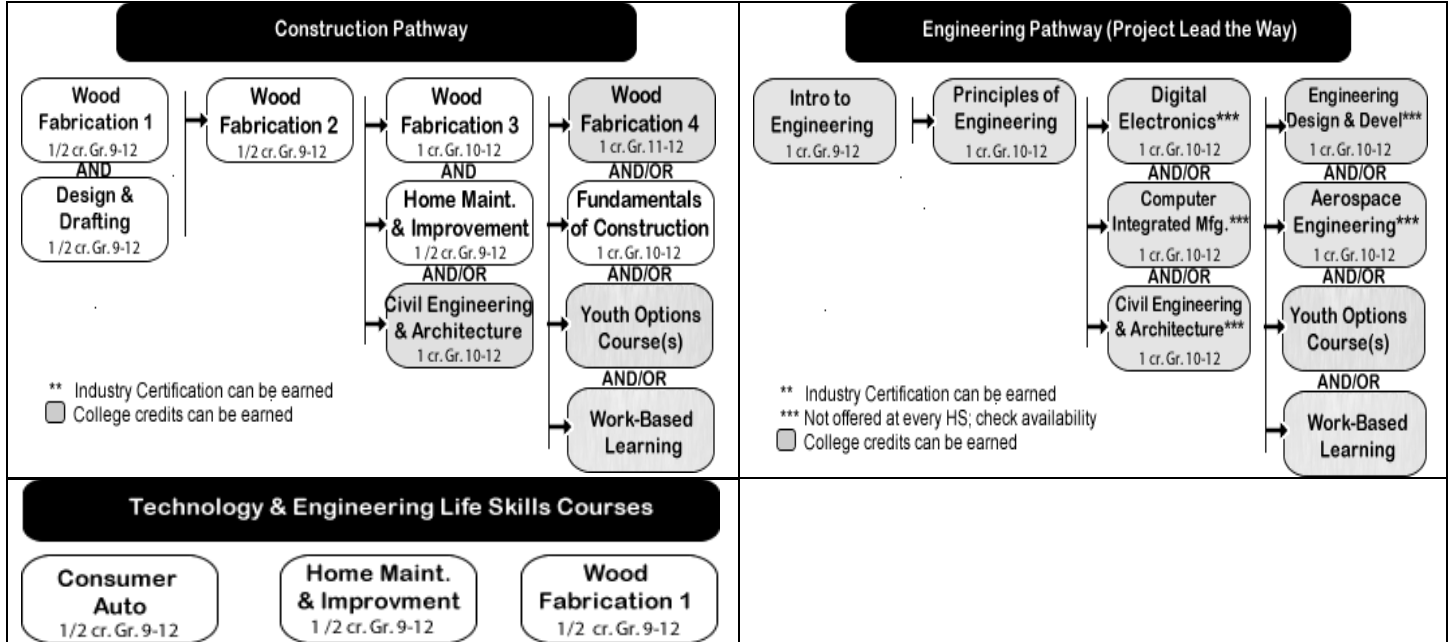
Construction Pathway

Wood Fabrication 1
1/2 cr. Gr. 9-12
AND
Design & Drafting
1/2 cr. Gr. 9-12

Wood Fabrication 2
1/2 cr. Gr. 9-12

Wood Fabrication 3
1 cr. Gr. 10-12
AND
Home Maint. & Improvement
1/2 cr. Gr. 9-12
AND/OR
Civil Engineering & Architecture
1 cr. Gr. 10-12

Wood Fabrication 4
1 cr. Gr. 11-12
AND/OR
Fundamentals of Construction
1 cr. Gr. 10-12
AND/OR
Youth Options Course(s)
AND/OR
Work-Based Learning

** Industry Certification can be earned
College credits can be earned

Engineering Pathway (Project Lead the Way)

Intro to Engineering
1 cr. Gr. 9-12

Principles of Engineering
1 cr. Gr. 10-12

Digital Electronics***
1 cr. Gr. 10-12
AND/OR
Computer Integrated Mfg.***
1 cr. Gr. 10-12
AND/OR
Civil Engineering & Architecture***
1 cr. Gr. 10-12

Engineering Design & Devel***
1 cr. Gr. 10-12
AND/OR
Aerospace Engineering***
1 cr. Gr. 10-12
AND/OR
Youth Options Course(s)
AND/OR
Work-Based Learning

** Industry Certification can be earned
*** Not offered at every HS; check availability
College credits can be earned

Technology & Engineering Life Skills Courses

Consumer Auto
1/2 cr. Gr. 9-12

Home Maint. & Improvment
1/2 cr. Gr. 9-12

Wood Fabrication 1
1/2 cr. Gr. 9-12